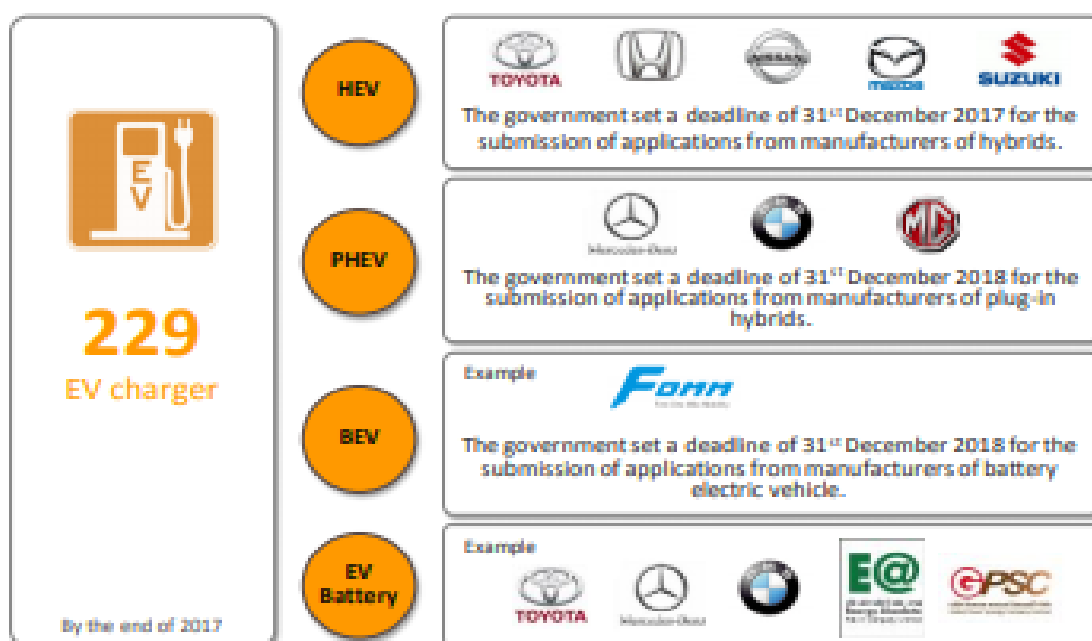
EV

229
EV charger

By the end of 2017

HEV

TOYOTA

SUZUKI

The government set a deadline of 31<sup>st</sup> December 2017 for the submission of applications from manufacturers of hybrids.

PHEV

Mercedes-Benz

The government set a deadline of 31<sup>ST</sup> December 2018 for the submission of applications from manufacturers of plug-in hybrids.

BEV

Example

FOMM

The government set a deadline of 31<sup>st</sup> December 2018 for the submission of applications from manufacturers of battery electric vehicle.

EV Battery

Example

TOYOTA

Mercedes-Benz

E@

GPSC